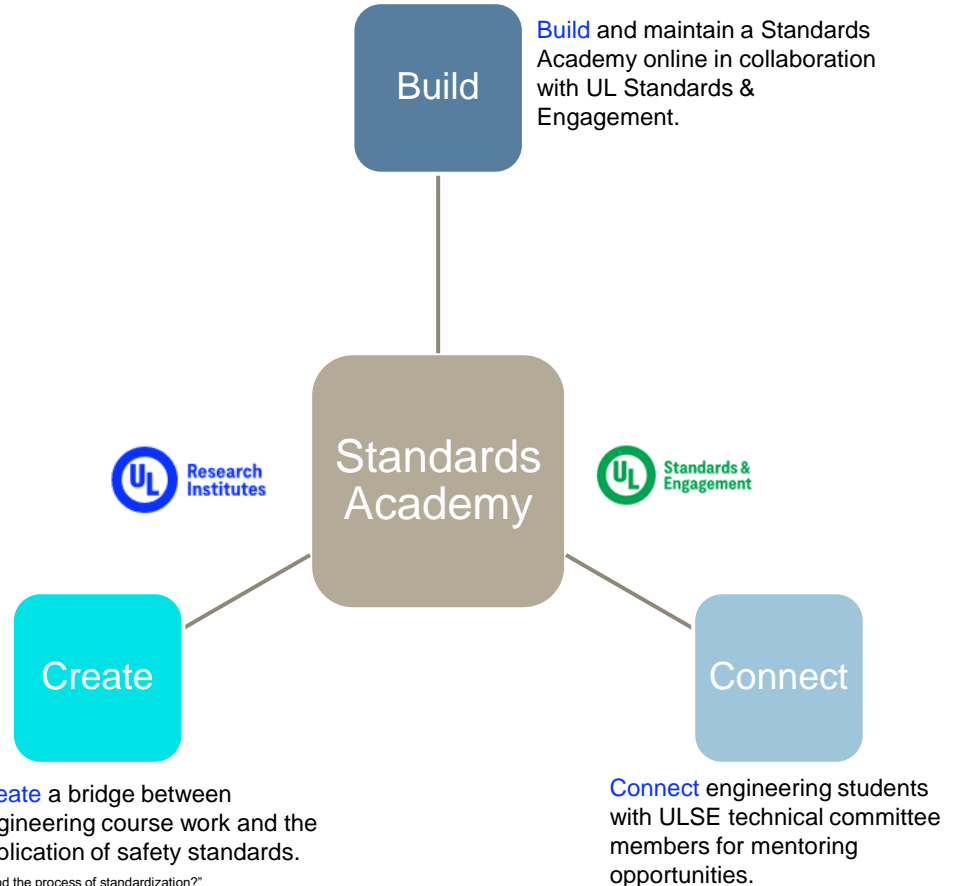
Build

Build and maintain a Standards Academy online in collaboration with UL Standards & Engagement.

Standards Academy

UL Research Institutes

UL Standards & Engagement

Create

Connect

eate a bridge between gineering course work and the plication of safety standards.

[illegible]nd the process of standardization?"

Connect engineering students with ULSE technical committee members for mentoring opportunities.